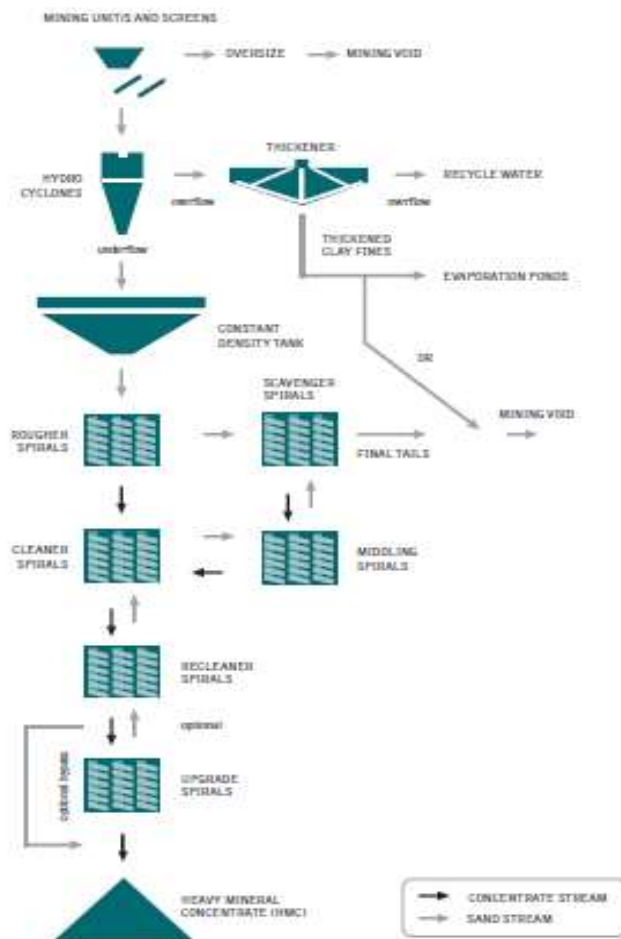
MINING UNIT/S AND SCREENS

OVERSIZE

MINING VOID

HYDRO CYCLONES

overflow

THICKENER

overflow

RECYCLE WATER

underflow

THICKENED CLAY FINES

EVAPORATION PONDS

CONSTANT DENSITY TANK

OR

SCAVENGER SPIRALS

MINING VOID

ROUGHER SPIRALS

FINAL TAILS

CLEANER SPIRALS

MIDDLING SPIRALS

RECLEANER SPIRALS

optional

optional bypass

UPGRADE SPIRALS

HEAVY MINERAL CONCENTRATE (HMC)

CONCENTRATE STREAM

SAND STREAM